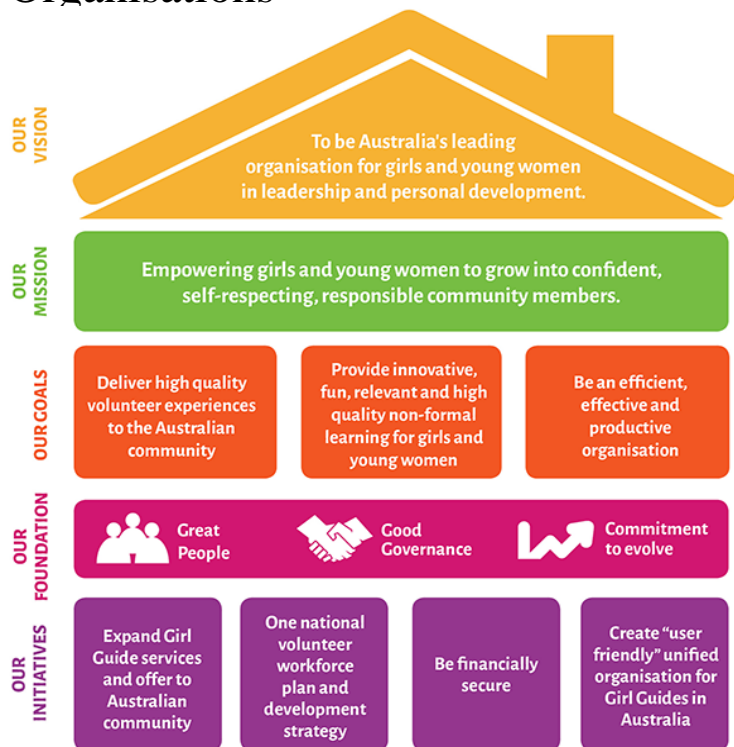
Organisations

OUR VISION

To be Australia's leading organisation for girls and young women in leadership and personal development.

OUR MISSION

Empowering girls and young women to grow into confident, self-respecting, responsible community members.

OUR GOALS

Deliver high quality volunteer experiences to the Australian community

Provide innovative, fun, relevant and high quality non-formal learning for girls and young women

Be an efficient, effective and productive organisation

OUR FOUNDATION

Great People

Good Governance

Commitment to evolve

OUR INITIATIVES

Expand Girl Guide services and offer to Australian community

One national volunteer workforce plan and development strategy

Be financially secure

Create "user friendly" unified organisation for Girl Guides in Australia